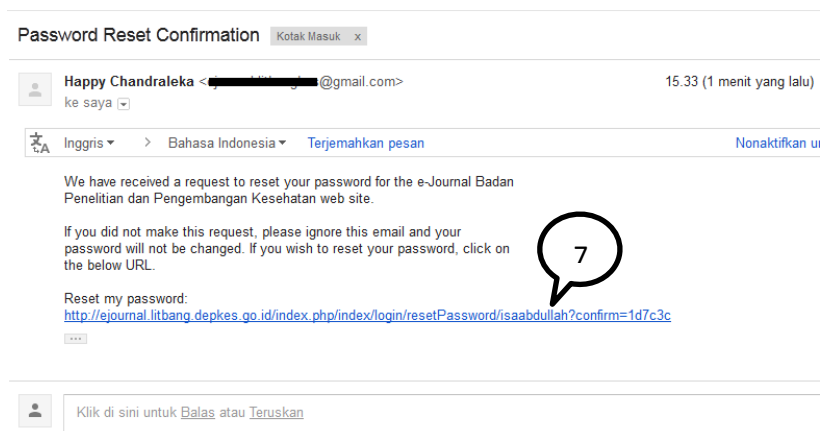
Password Reset Confirmation Kotak Masuk x

Happy Chandraleka <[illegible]@gmail.com>
ke saya

15.33 (1 menit yang lalu)

Inggris > Bahasa Indonesia Terjemahkan pesan Nonaktifkan u

We have received a request to reset your password for the e-Journal Badan Penelitian dan Pengembangan Kesehatan web site.

If you did not make this request, please ignore this email and your password will not be changed. If you wish to reset your password, click on the below URL.

7

Reset my password:
http://ejournal.litbang.depkes.go.id/index.php/index/login/resetPassword/isaabdullah?confirm=1d7c3c

...

Klik di sini untuk Balas atau Teruskan